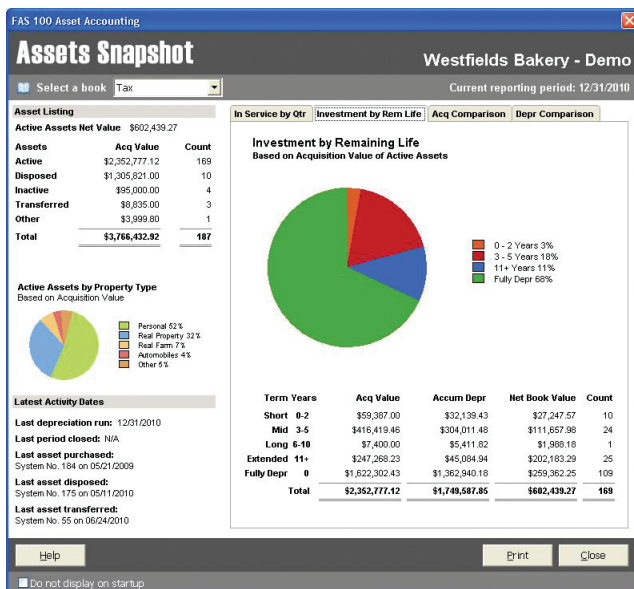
FAS 100 Asset Accounting

Assets Snapshot

Westfields Bakery - Demo

Select a book Tax

Current reporting period: 12/31/2010

Asset Listing

Active Assets Net Value $602,439.27

| Assets | Acq Value | Count |
|---|---|---|
| Active | $2,352,777.12 | 169 |
| Disposed | $1,305,821.00 | 10 |
| Inactive | $95,000.00 | 4 |
| Transferred | $8,835.00 | 3 |
| Other | $3,999.80 | 1 |
| Total | $3,766,432.92 | 187 |

Active Assets by Property Type
Based on Acquisition Value

Personal 52%
Real Property 32%
Real Farm 7%
Automobiles 4%
Other 5%

Latest Activity Dates

Last depreciation run: 12/31/2010

Last period closed: N/A

Last asset purchased:
System No. 184 on 05/21/2009

Last asset disposed:
System No. 175 on 05/11/2010

Last asset transferred:
System No. 55 on 06/24/2010

In Service by Qtr | Investment by Rem Life | Acq Comparison | Depr Comparison

Investment by Remaining Life
Based on Acquisition Value of Active Assets

0 - 2 Years 3%
3 - 5 Years 18%
11+ Years 11%
Fully Depr 68%

| Term | Years | Acq Value | Accum Depr | Net Book Value | Count |
|---|---|---|---|---|---|
| Short | 0-2 | $59,387.00 | $32,139.43 | $27,247.57 | 10 |
| Mid | 3-5 | $416,419.46 | $304,011.48 | $111,657.98 | 24 |
| Long | 6-10 | $7,400.00 | $5,411.82 | $1,988.18 | 1 |
| Extended | 11+ | $247,268.23 | $45,084.94 | $202,183.29 | 25 |
| Fully Depr | 0 | $1,622,302.43 | $1,362,940.18 | $259,362.25 | 109 |
| | Total | $2,352,777.12 | $1,749,587.85 | $602,439.27 | 169 |

Help

Print

Close

Do not display on startup